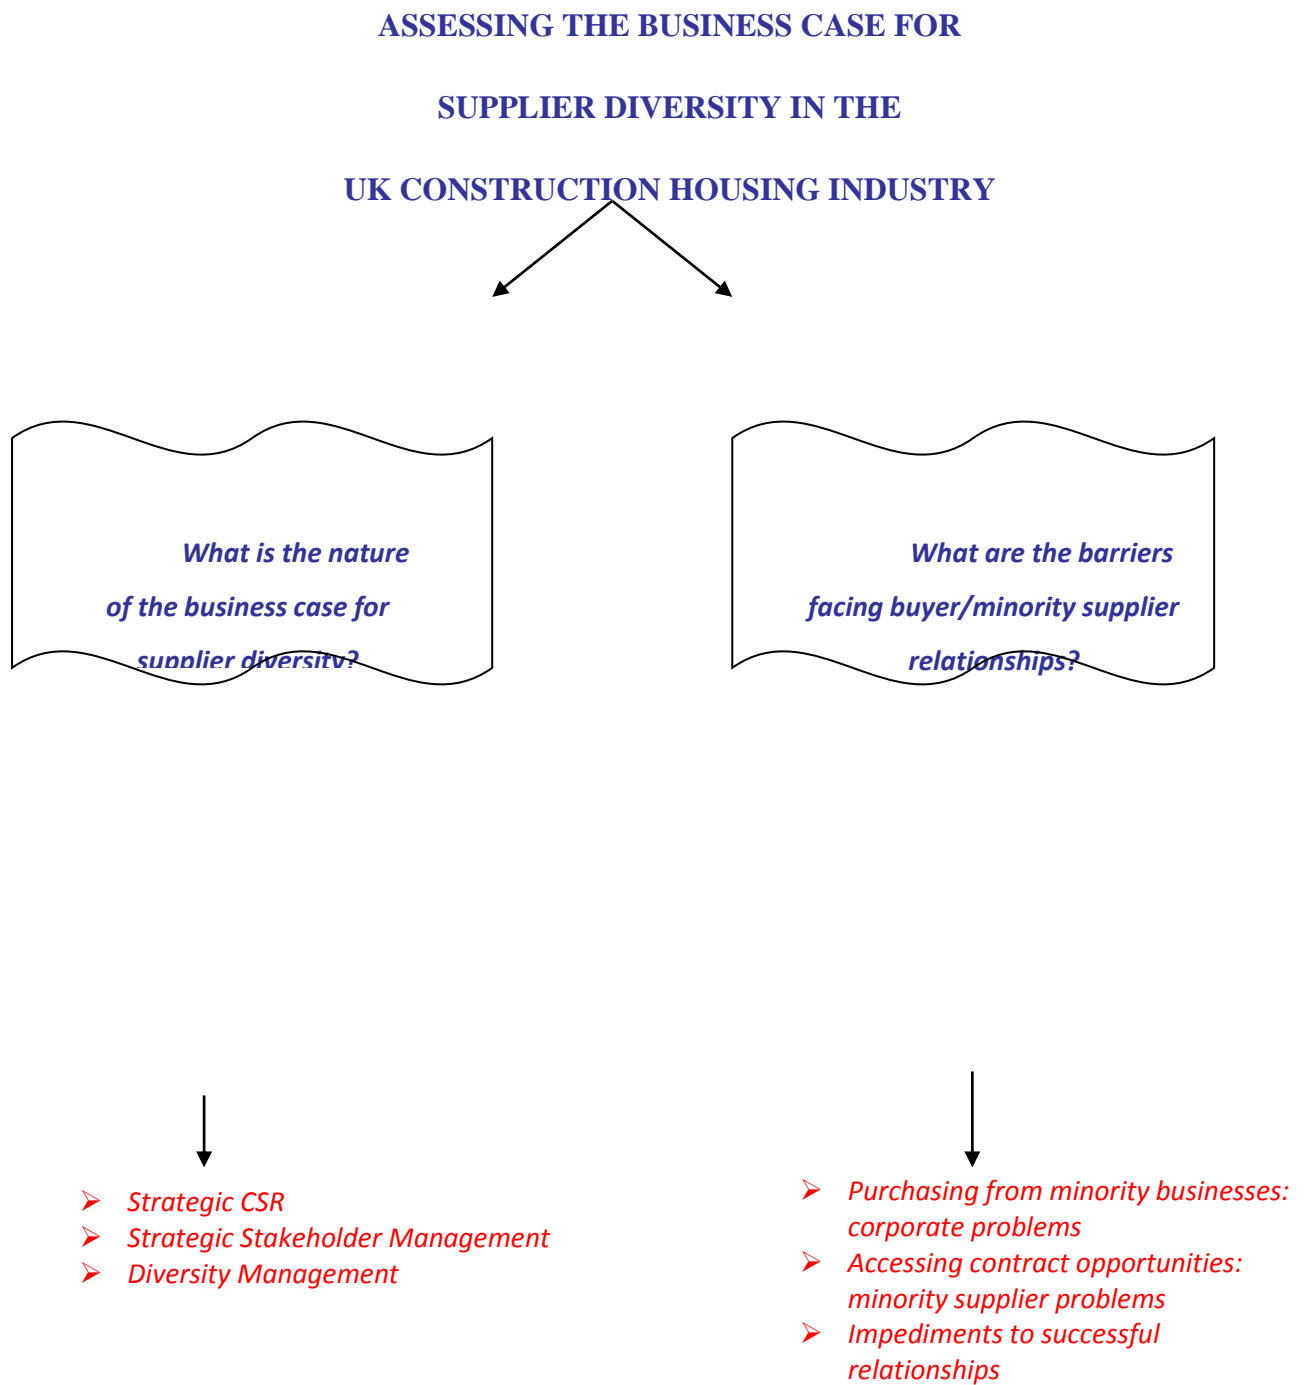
ASSESSING THE BUSINESS CASE FOR

SUPPLIER DIVERSITY IN THE

UK CONSTRUCTION HOUSING INDUSTRY

What is the nature of the business case for supplier diversity?

What are the barriers facing buyer/minority supplier relationships?

➢ Strategic CSR
➢ Strategic Stakeholder Management
➢ Diversity Management

➢ Purchasing from minority businesses: corporate problems
➢ Accessing contract opportunities: minority supplier problems
➢ Impediments to successful relationships